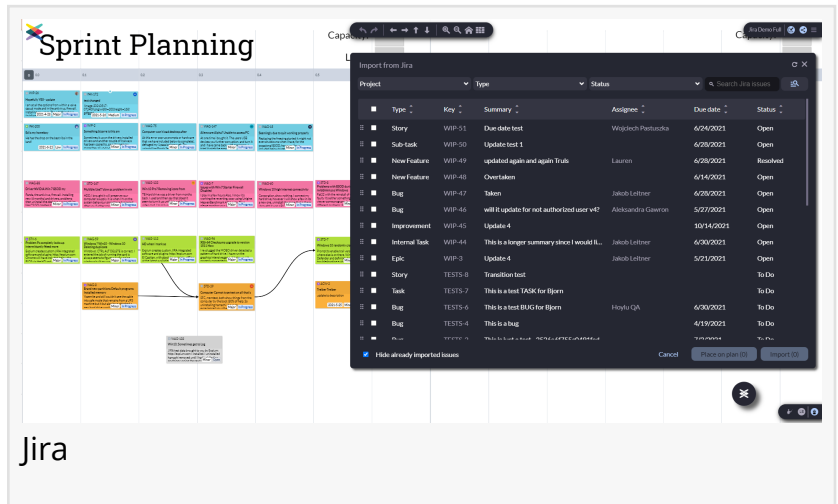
Sprint Planning

Jira Demo Full

Import from Jira

Project
Type
Status
Search Jira issues

| | Type | Key | Summary | Assignee | Due date | Status |
|---|---|---|---|---|---|---|
| | Story | WIP-51 | Due date test | Wojciech Pastuszka | 6/24/2021 | Open |
| | Sub-task | WIP-50 | Update test 1 | | 6/28/2021 | Open |
| | New Feature | WIP-49 | updated again and again Truls | Lauren | 6/28/2021 | Resolved |
| | New Feature | WIP-48 | Overtaken | | 6/14/2021 | Open |
| | Bug | WIP-47 | Taken | Jakob Leitner | 6/28/2021 | Open |
| | Bug | WIP-46 | will it update for not authorized user v4? | Aleksandra Gawron | 5/27/2021 | Open |
| | Improvement | WIP-45 | Update 4 | | 10/14/2021 | Open |
| | Internal Task | WIP-44 | This is a longer summary since I would li... | Jakob Leitner | 6/30/2021 | Open |
| | Epic | WIP-3 | Update 4 | Jakob Leitner | 5/21/2021 | Open |
| | Story | TESTS-8 | Transition test | | | To Do |
| | Task | TESTS-7 | This is a test TASK for Bjorn | | | To Do |
| | Bug | TESTS-6 | This is a test BUG for Bjorn | Hoylu QA | 6/30/2021 | To Do |
| | Bug | TESTS-2 | This is a bug | | 4/19/2021 | To Do |

Hide already imported issues
Cancel
Place on plan (0)
Import (0)

Jira